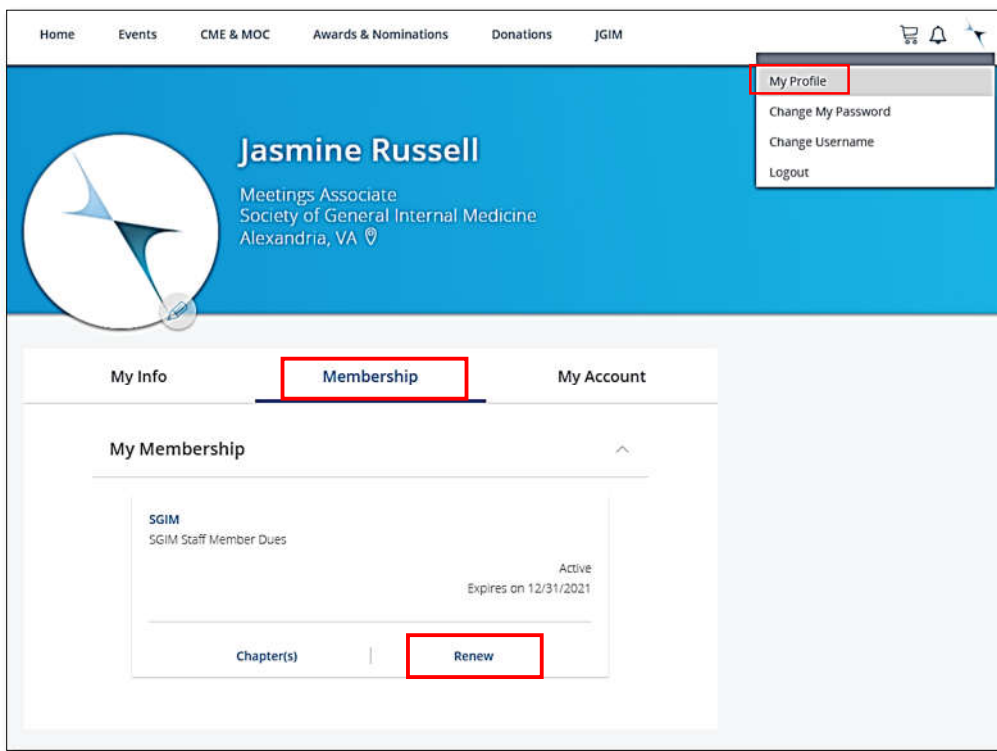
Home Events CME & MOC Awards & Nominations Donations JGIM

My Profile
Change My Password
Change Username
Logout

Jasmine Russell

Meetings Associate
Society of General Internal Medicine
Alexandria, VA

My Info Membership My Account

My Membership

SGIM
SGIM Staff Member Dues

Active
Expires on 12/31/2021

Chapter(s) Renew